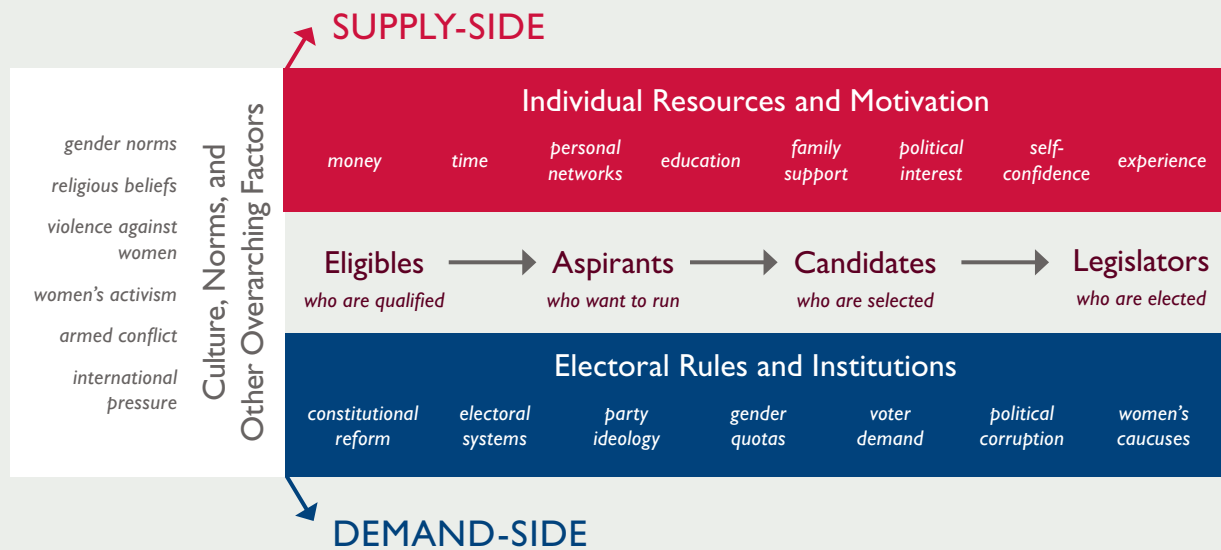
SUPPLY-SIDE

gender norms
religious beliefs
violence against women
women's activism
armed conflict
international pressure

Culture, Norms, and Other Overarching Factors

Individual Resources and Motivation

money
time
personal networks
education
family support
political interest
self-confidence
experience

Eligibles
who are qualified

Aspirants
who want to run

Candidates
who are selected

Legislators
who are elected

Electoral Rules and Institutions

constitutional reform
electoral systems
party ideology
gender quotas
voter demand
political corruption
women's caucuses

DEMAND-SIDE